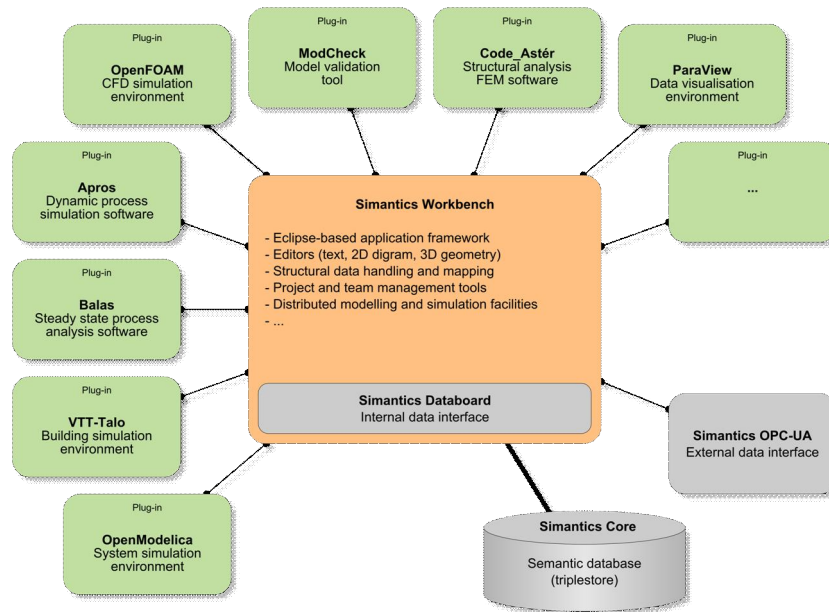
Plug-in
OpenFOAM
CFD simulation environment

Plug-in
ModCheck
Model validation tool

Plug-in
Code_Astér
Structural analysis FEM software

Plug-in
ParaView
Data visualisation environment

Plug-in
Apros
Dynamic process simulation software

Plug-in
...

Simantics Workbench

- Eclipse-based application framework
- Editors (text, 2D digram, 3D geometry)
- Structural data handling and mapping
- Project and team management tools
- Distributed modelling and simulation facilities
- ...

Plug-in
Balas
Steady state process analysis software

Plug-in
VTT-Talo
Building simulation environment

Simantics Databoard
Internal data interface

Simantics OPC-UA
External data interface

Plug-in
OpenModelica
System simulation environment

Simantics Core
Semantic database (triplestore)